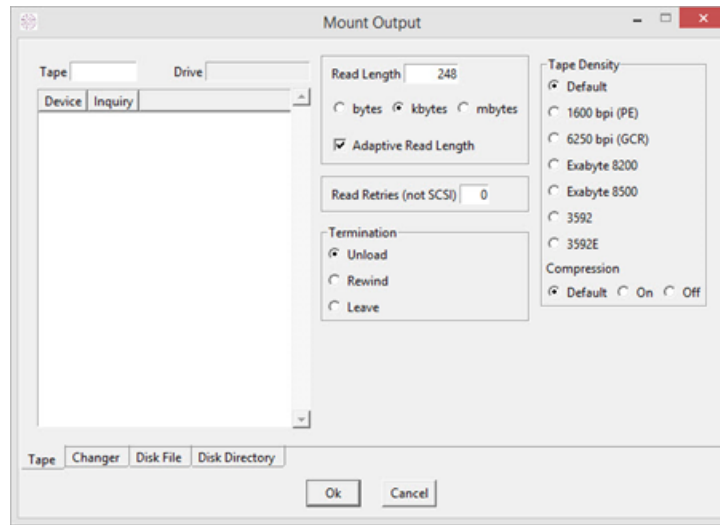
Mount Output

Tape Drive

| Device | Inquiry |
|---|---|

Read Length 248

bytes kbytes mbytes

Adaptive Read Length

Read Retries (not SCSI) 0

Termination

Unload

Rewind

Leave

Tape Density

Default

1600 bpi (PE)

6250 bpi (GCR)

Exabyte 8200

Exabyte 8500

3592

3592E

Compression

Default On Off

Tape Changer Disk File Disk Directory

Ok Cancel